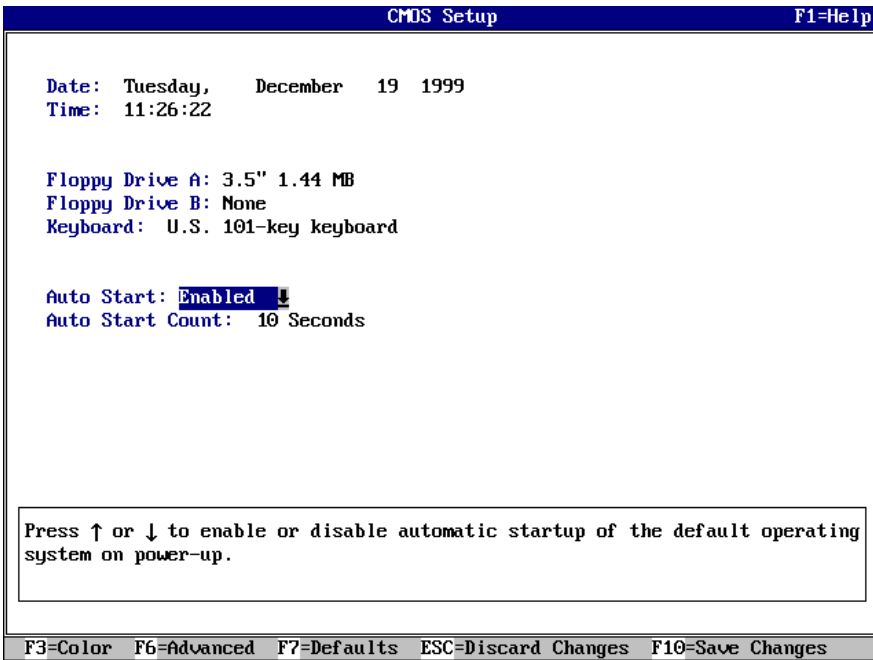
CMOS Setup F1=Help

Date: Tuesday, December 19 1999
Time: 11:26:22

Floppy Drive A: 3.5" 1.44 MB
Floppy Drive B: None
Keyboard: U.S. 101-key keyboard

Auto Start: Enabled ↓
Auto Start Count: 10 Seconds

Press ↑ or ↓ to enable or disable automatic startup of the default operating system on power-up.

F3=Color F6=Advanced F7=Defaults ESC=Discard Changes F10=Save Changes